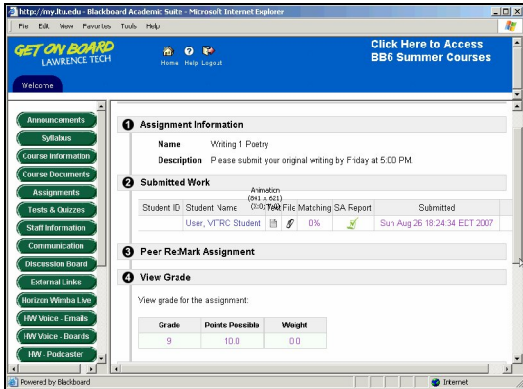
http://my.ltu.edu - Blackboard Academic Suite - Microsoft Internet Explorer

File Edit View Favorites Tools Help

GET ON BOARD
LAWRENCE TECH

Home Help Logout

Click Here to Access
BB6 Summer Courses

Welcome

Announcements
Syllabus
Course Information
Course Documents
Assignments
Tests & Quizzes
Staff Information
Communication
Discussion Board
External Links
Horizon Wimba Live
HW Voice - Emails
HW Voice - Boards
HW - Podcaster

1 Assignment Information

Name Writing 1 Poetry

Description Please submit your original writing by Friday at 5:00 PM.

2 Submitted Work

Animation
(861 x 621)
(0:07)

| Student ID | Student Name | Text File | Matching | SA Report | Submitted |
|---|---|---|---|---|---|
| | User, VTRC Student | | 0% | | Sun Aug 26 18:24:34 EDT 2007 |

3 Peer Re:Mark Assignment

4 View Grade

View grade for the assignment:

| Grade | Points Possible | Weight |
|---|---|---|
| 9 | 10.0 | 0.0 |

Powered by Blackboard

Internet